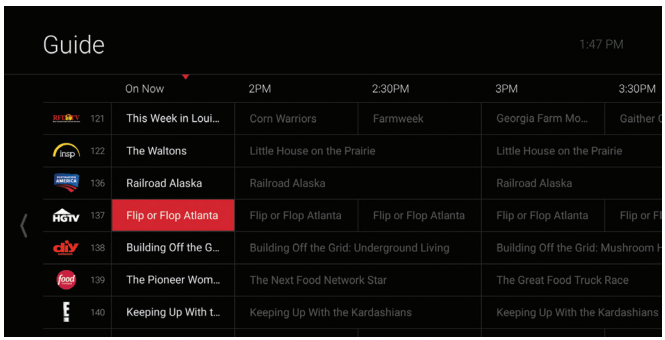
Guide

1:47 PM

| | | On Now | 2PM | 2:30PM | 3PM | 3:30PM |
|---|---|---|---|---|---|---|
| RFD TV | 121 | This Week in Loui... | Corn Warriors | Farmweek | Georgia Farm Mo... | Gaither C |
| insp | 122 | The Waltons | Little House on the Prairie | | Little House on the Prairie | |
| DESTINATION AMERICA | 136 | Railroad Alaska | Railroad Alaska | | Railroad Alaska | |
| HGTV | 137 | Flip or Flop Atlanta | Flip or Flop Atlanta | Flip or Flop Atlanta | Flip or Flop Atlanta | Flip or F |
| diy | 138 | Building Off the G... | Building Off the Grid: Underground Living | | Building Off the Grid: Mushroom H | |
| food | 139 | The Pioneer Wom... | The Next Food Network Star | | The Great Food Truck Race | |
| E! | 140 | Keeping Up With t... | Keeping Up With the Kardashians | | Keeping Up With the Kardashians | |